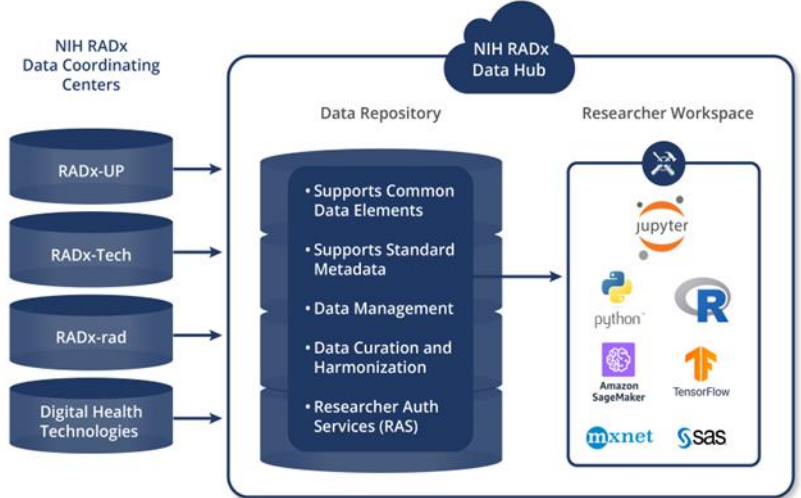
NIH RADx Data Coordinating Centers

RADx-UP

RADx-Tech

RADx-rad

Digital Health Technologies

NIH RADx Data Hub

Data Repository

• Supports Common Data Elements

• Supports Standard Metadata

• Data Management

• Data Curation and Harmonization

• Researcher Auth Services (RAS)

Researcher Workspace

jupyter

python

R

Amazon SageMaker

TensorFlow

mxnet

sas